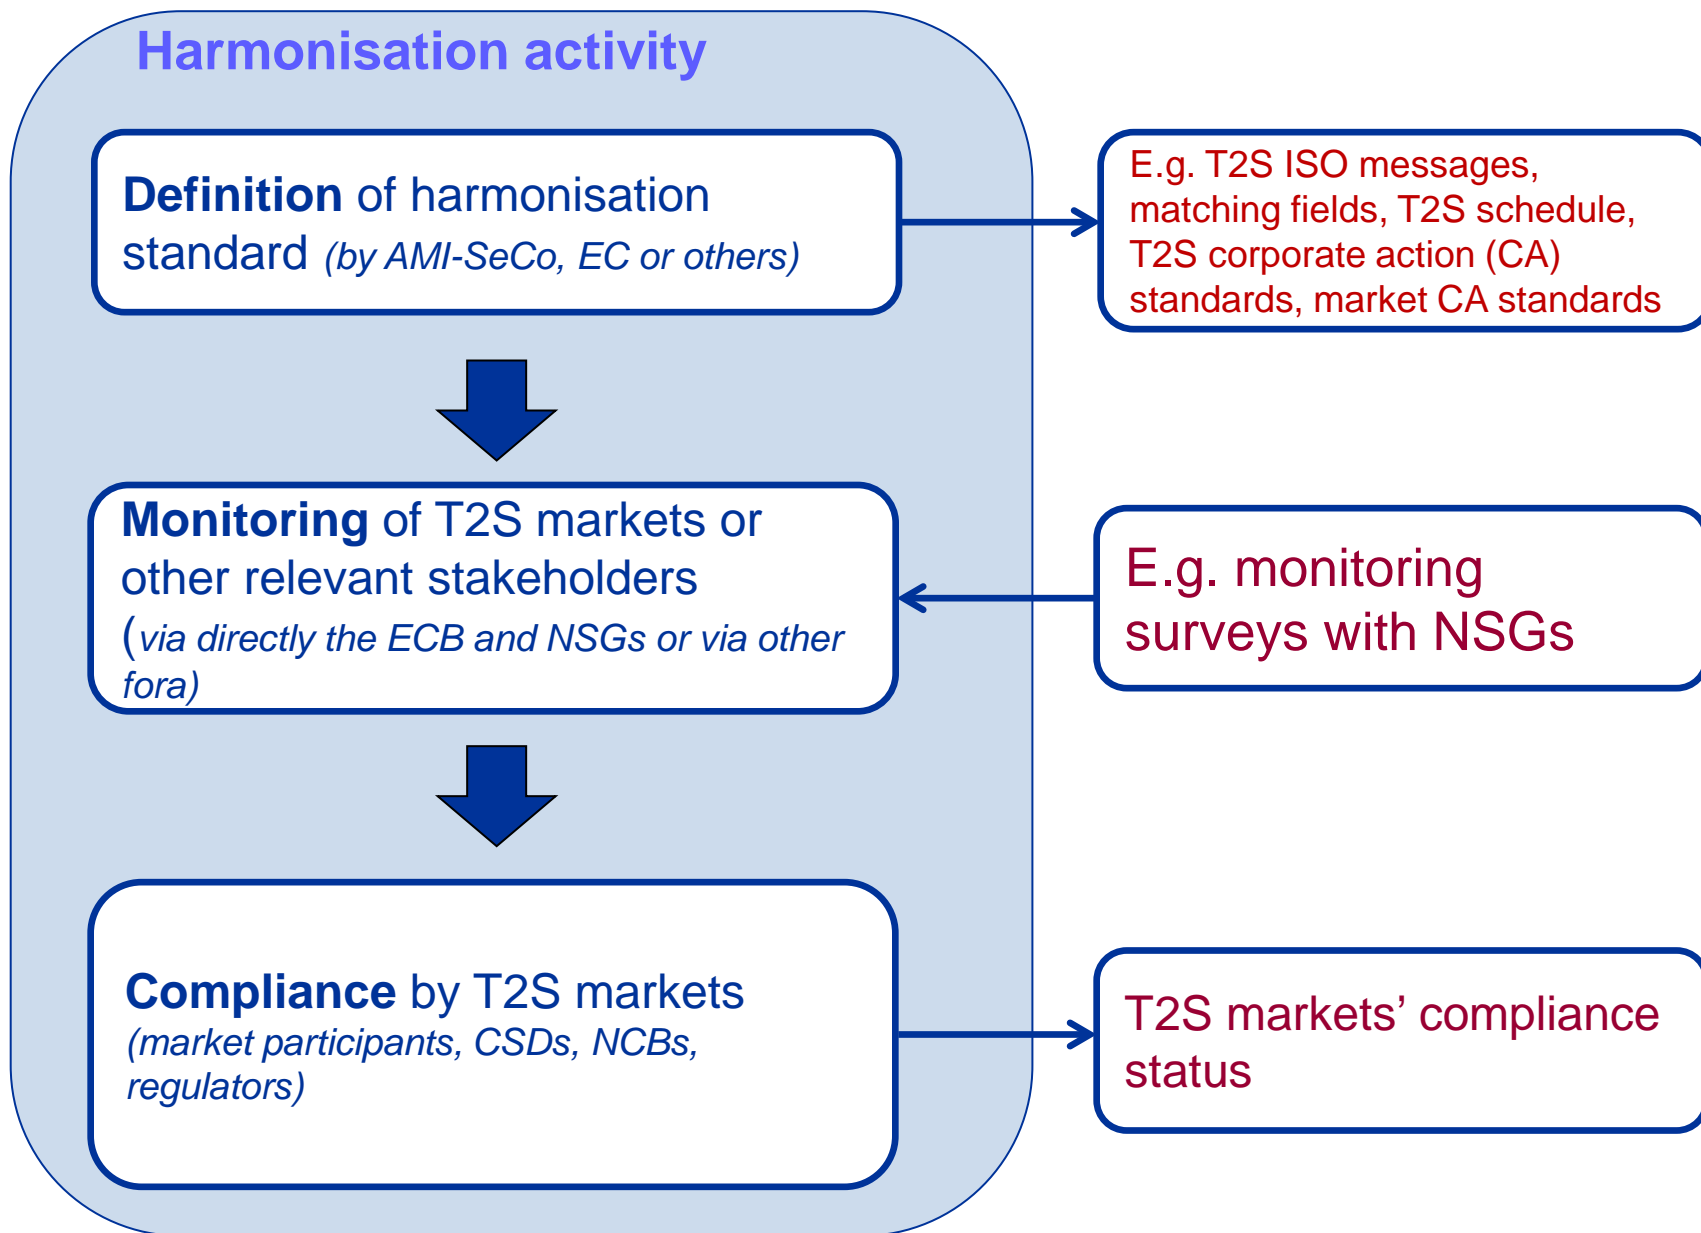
Harmonisation activity

**Definition** of harmonisation standard *(by AMI-SeCo, EC or others)*

E.g. T2S ISO messages, matching fields, T2S schedule, T2S corporate action (CA) standards, market CA standards

**Monitoring** of T2S markets or other relevant stakeholders (*via directly the ECB and NSGs or via other fora)*

E.g. monitoring surveys with NSGs

**Compliance** by T2S markets *(market participants, CSDs, NCBs, regulators)*

T2S markets' compliance status